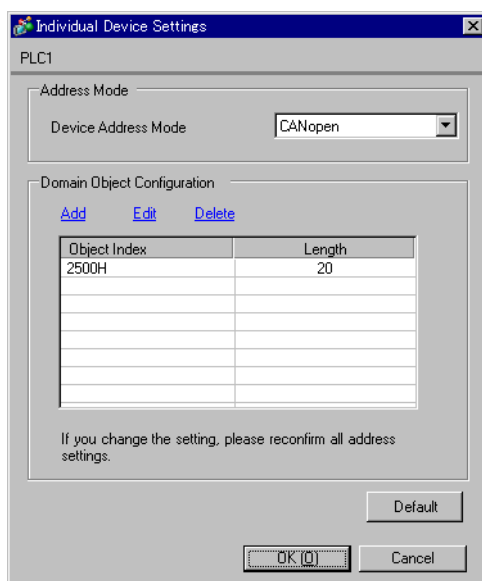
Individual Device Settings

PLC1

Address Mode

Device Address Mode CANopen

Domain Object Configuration

Add Edit Delete

| Object Index | Length |
|---|---|
| 2500H | 20 |
| | |
| | |
| | |
| | |
| | |
| | |
| | |

If you change the setting, please reconfirm all address settings.

Default

OK (O) Cancel